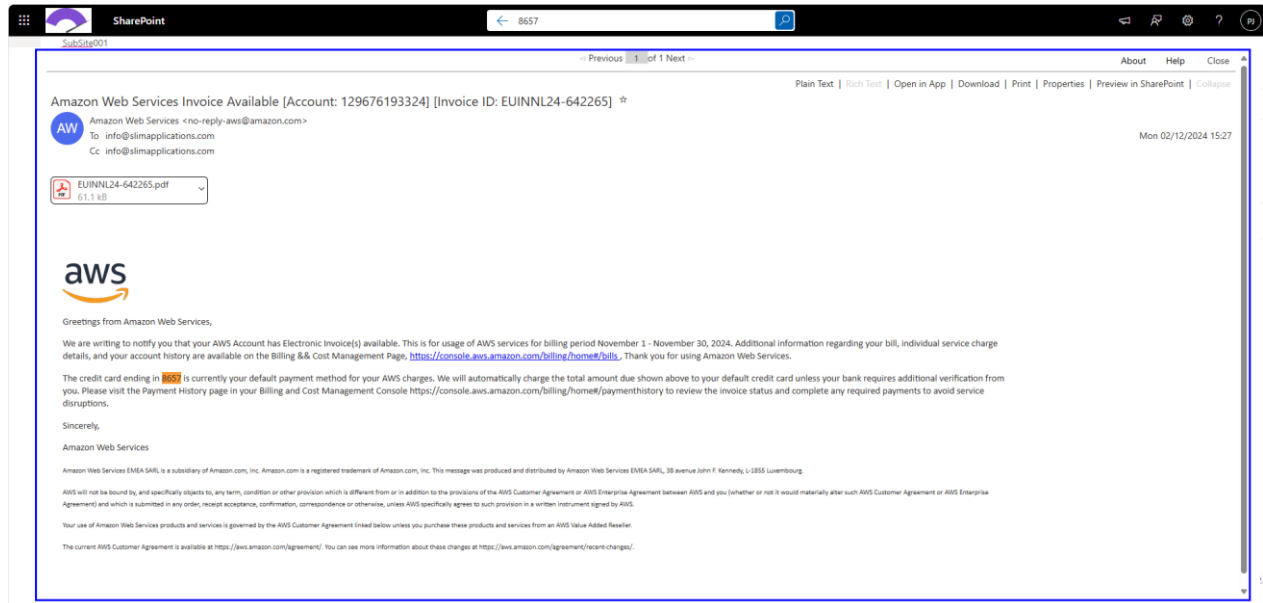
SharePoint

8657

PJ

SubSite001

Previous 1 of 1 Next

About Help Close

Plain Text | Rich Text | Open in App | Download | Print | Properties | Preview in SharePoint | Collapse

Amazon Web Services Invoice Available [Account: 129676193324] [Invoice ID: EUINNL24-642265]

AW

Amazon Web Services <no-reply-aws@amazon.com>
To info@slimapplications.com
Cc info@slimapplications.com

Mon 02/12/2024 15:27

EUINNL24-642265.pdf
61.1 kB

aws

Greetings from Amazon Web Services,

We are writing to notify you that your AWS Account has Electronic Invoice(s) available. This is for usage of AWS services for billing period November 1 - November 30, 2024. Additional information regarding your bill, individual service charge details, and your account history are available on the Billing && Cost Management Page, https://console.aws.amazon.com/billing/home#/bills . Thank you for using Amazon Web Services.

The credit card ending in 8657 is currently your default payment method for your AWS charges. We will automatically charge the total amount due shown above to your default credit card unless your bank requires additional verification from you. Please visit the Payment History page in your Billing and Cost Management Console https://console.aws.amazon.com/billing/home#/paymenthistory to review the invoice status and complete any required payments to avoid service disruptions.

Sincerely,

Amazon Web Services

Amazon Web Services EMEA SARL is a subsidiary of Amazon.com, Inc. Amazon.com is a registered trademark of Amazon.com, Inc. This message was produced and distributed by Amazon Web Services EMEA SARL, 38 avenue John F. Kennedy, L-1855 Luxembourg.

AWS will not be bound by, and specifically objects to, any term, condition or other provision which is different from or in addition to the provisions of the AWS Customer Agreement or AWS Enterprise Agreement between AWS and you (whether or not it would materially alter such AWS Customer Agreement or AWS Enterprise Agreement) and which is submitted in any order, receipt acceptance, confirmation, correspondence or otherwise, unless AWS specifically agrees to such provision in a written instrument signed by AWS.

Your use of Amazon Web Services products and services is governed by the AWS Customer Agreement linked below unless you purchase these products and services from an AWS Value Added Reseller.

The current AWS Customer Agreement is available at https://aws.amazon.com/agreement/. You can see more information about these changes at https://aws.amazon.com/agreement/recent-changes/.